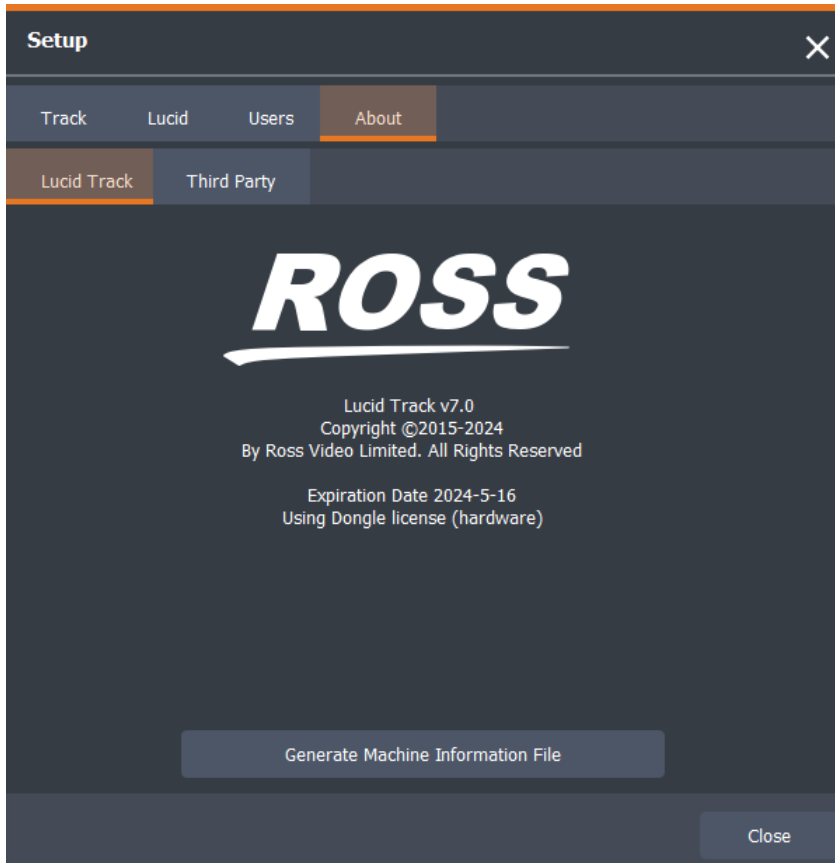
Setup

✕

Track Lucid Users About

Lucid Track Third Party

ROSS

Lucid Track v7.0
Copyright ©2015-2024
By Ross Video Limited. All Rights Reserved

Expiration Date 2024-5-16
Using Dongle license (hardware)

Generate Machine Information File

Close